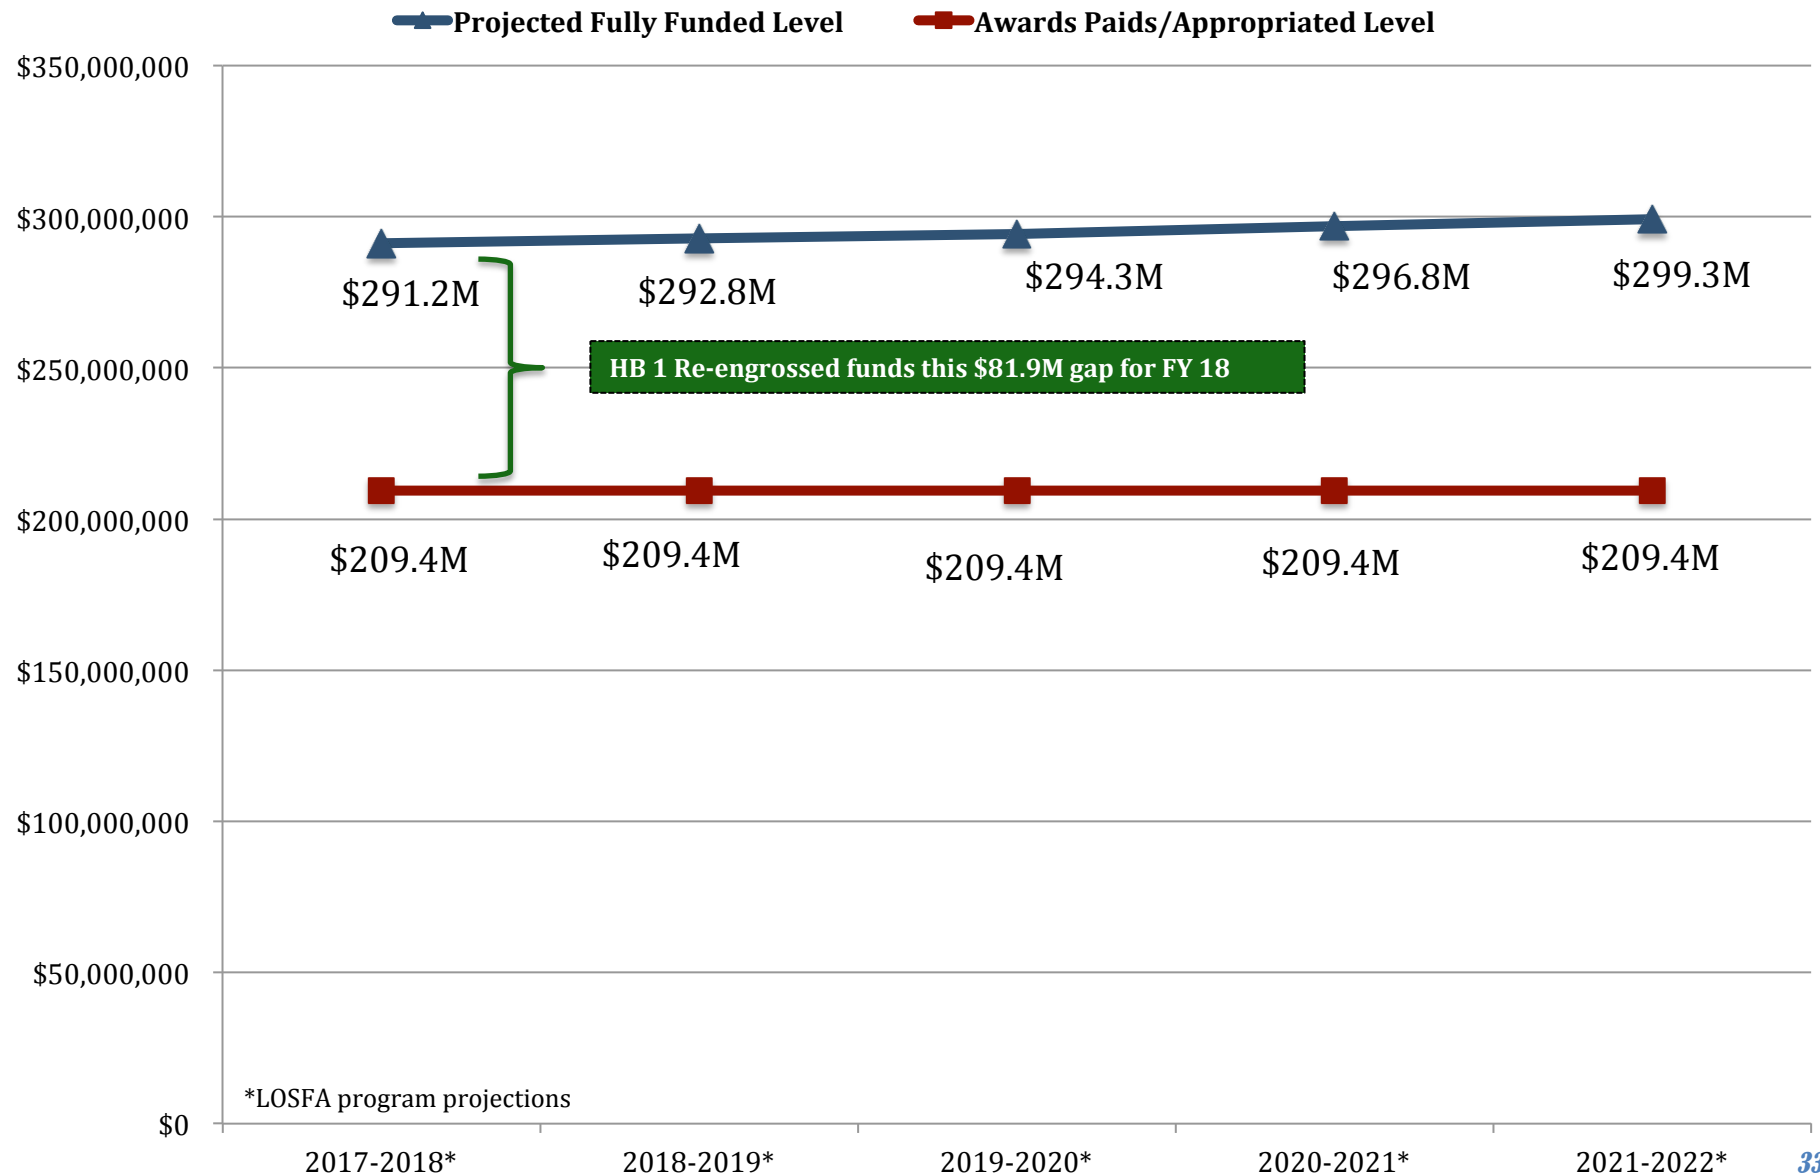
Projected Fully Funded Level
Awards Paids/Appropriated Level

$350,000,000
$300,000,000
$250,000,000
$200,000,000
$150,000,000
$100,000,000
$50,000,000
$0

$291.2M
$292.8M
$294.3M
$296.8M
$299.3M

HB 1 Re-engrossed funds this $81.9M gap for FY 18

$209.4M
$209.4M
$209.4M
$209.4M
$209.4M

*LOSFA program projections

2017-2018*
2018-2019*
2019-2020*
2020-2021*
2021-2022*

33